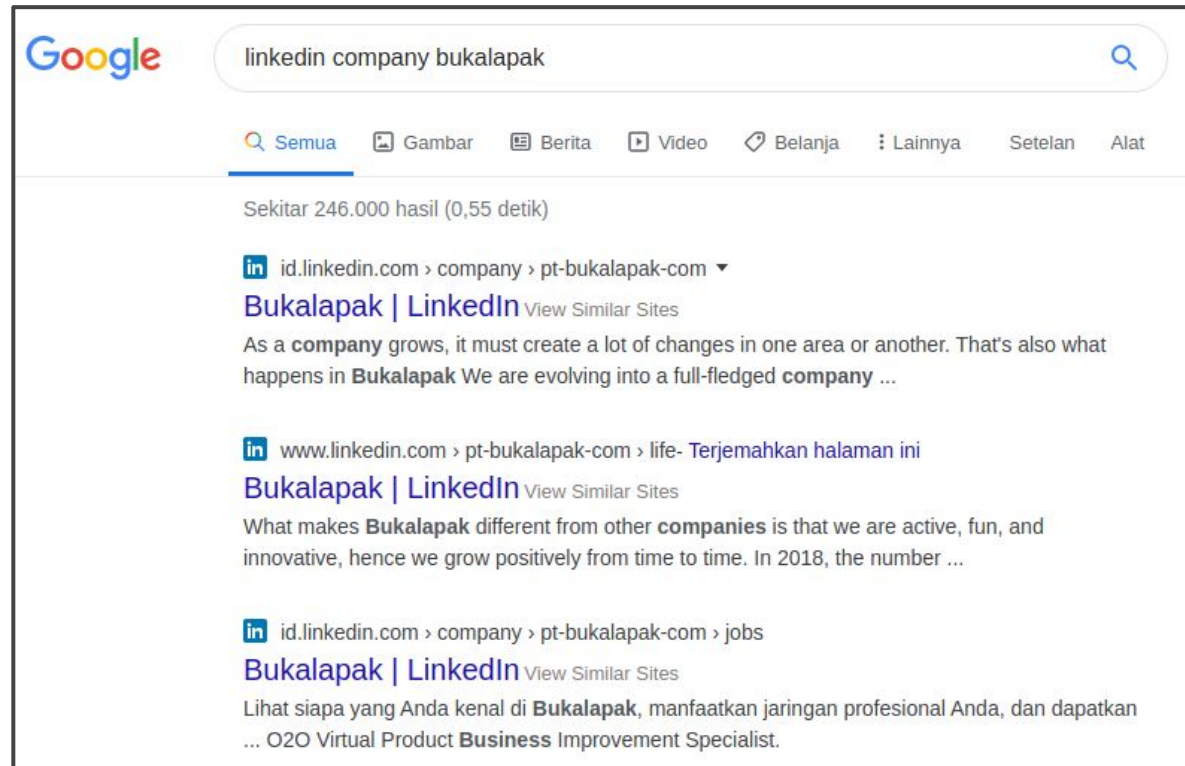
Google

linkedin company bukalapak

Semua Gambar Berita Video Belanja Lainnya Setelan Alat

Sekitar 246.000 hasil (0,55 detik)

in id.linkedin.com › company › pt-bukalapak-com ▾
Bukalapak | LinkedIn View Similar Sites
As a **company** grows, it must create a lot of changes in one area or another. That's also what happens in **Bukalapak** We are evolving into a full-fledged **company** ...

in www.linkedin.com › pt-bukalapak-com › life- Terjemahkan halaman ini
Bukalapak | LinkedIn View Similar Sites
What makes **Bukalapak** different from other **companies** is that we are active, fun, and innovative, hence we grow positively from time to time. In 2018, the number ...

in id.linkedin.com › company › pt-bukalapak-com › jobs
Bukalapak | LinkedIn View Similar Sites
Lihat siapa yang Anda kenal di **Bukalapak**, manfaatkan jaringan profesional Anda, dan dapatkan ... O2O Virtual Product **Business** Improvement Specialist.